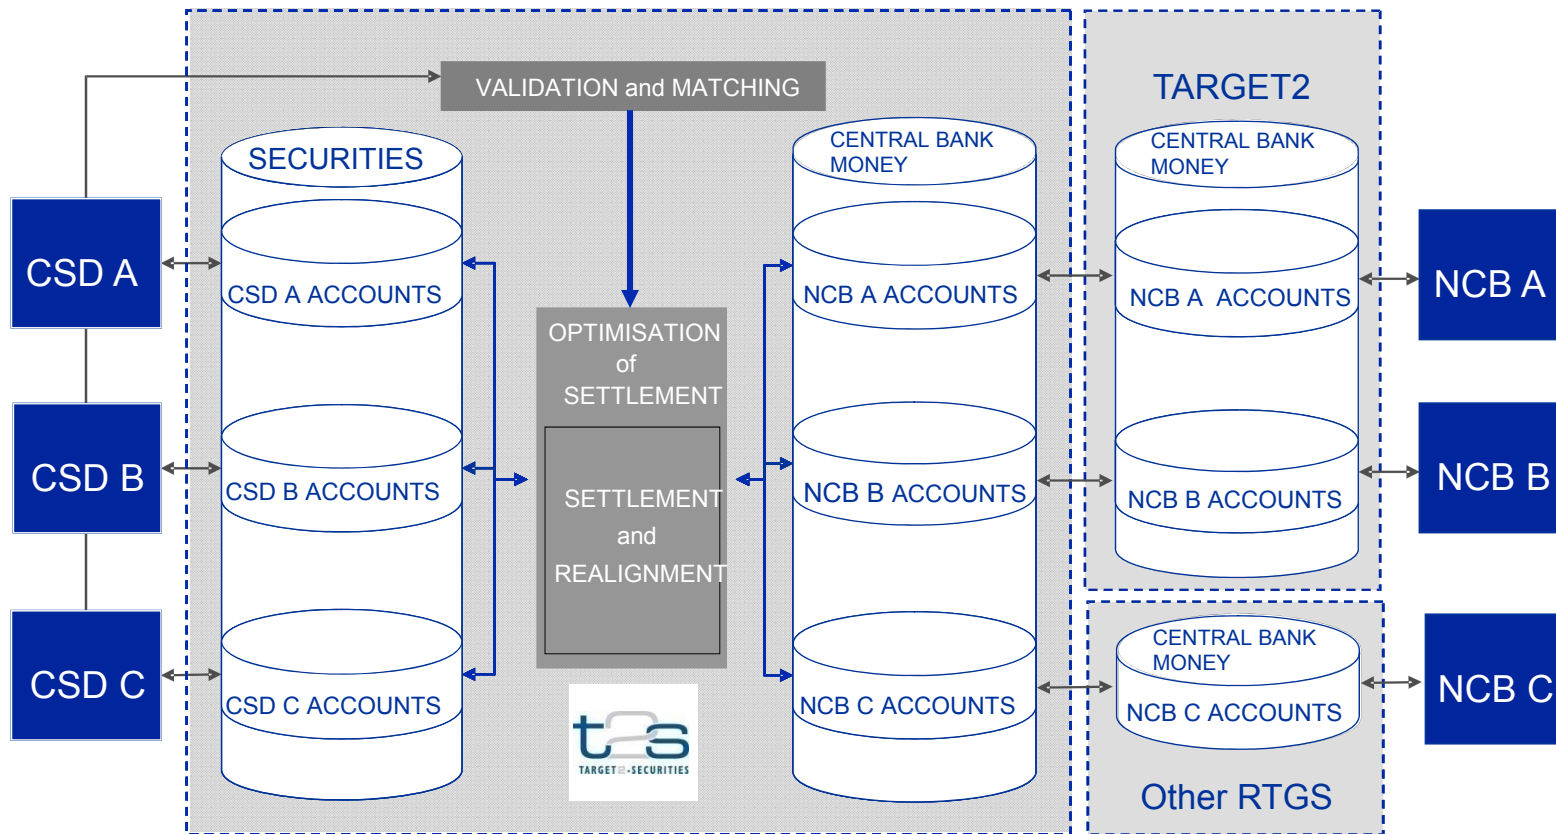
VALIDATION and MATCHING

CSD A

CSD B

CSD C

SECURITIES

CSD A ACCOUNTS

CSD B ACCOUNTS

CSD C ACCOUNTS

OPTIMISATION of SETTLEMENT

SETTLEMENT and REALIGNMENT

t2s
TARGET2-SECURITIES

CENTRAL BANK MONEY

NCB A ACCOUNTS

NCB B ACCOUNTS

NCB C ACCOUNTS

TARGET2

CENTRAL BANK MONEY

NCB A ACCOUNTS

NCB B ACCOUNTS

CENTRAL BANK MONEY

NCB C ACCOUNTS

Other RTGS

NCB A

NCB B

NCB C